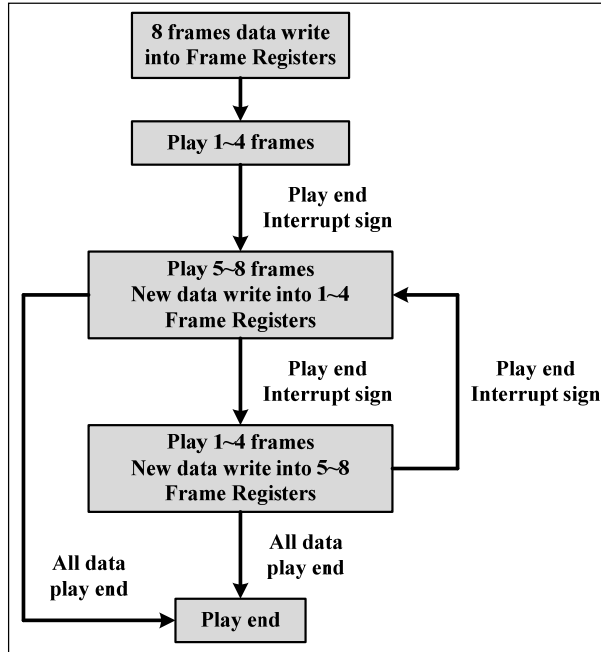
8 frames data write into Frame Registers

Play 1~4 frames

Play end
Interrupt sign

Play 5~8 frames
New data write into 1~4
Frame Registers

Play end
Interrupt sign

Play end
Interrupt sign

Play 1~4 frames
New data write into 5~8
Frame Registers

All data
play end

All data
play end

Play end